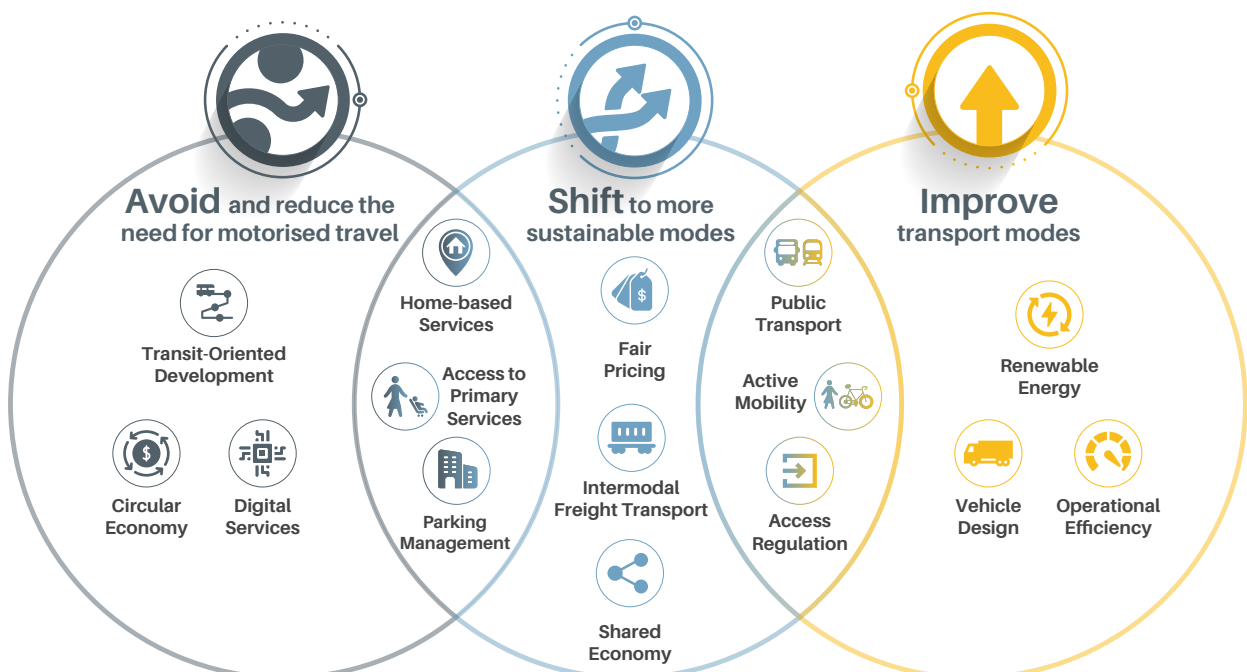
Avoid and reduce the need for motorised travel

Transit-Oriented Development

Circular Economy

Digital Services

Shift to more sustainable modes

Home-based Services

Access to Primary Services

Parking Management

Fair Pricing

Intermodal Freight Transport

Shared Economy

Public Transport

Active Mobility

Access Regulation

Improve transport modes

Renewable Energy

Vehicle Design

Operational Efficiency